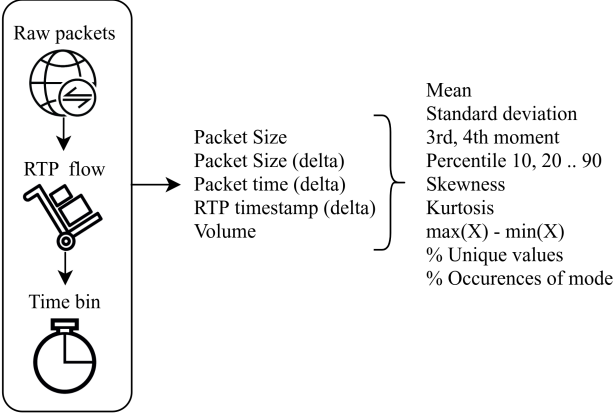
Raw packets

RTP flow

Time bin

Packet Size
Packet Size (delta)
Packet time (delta)
RTP timestamp (delta)
Volume

Mean
Standard deviation
3rd, 4th moment
Percentile 10, 20 .. 90
Skewness
Kurtosis
max(X) - min(X)
% Unique values
% Occurences of mode